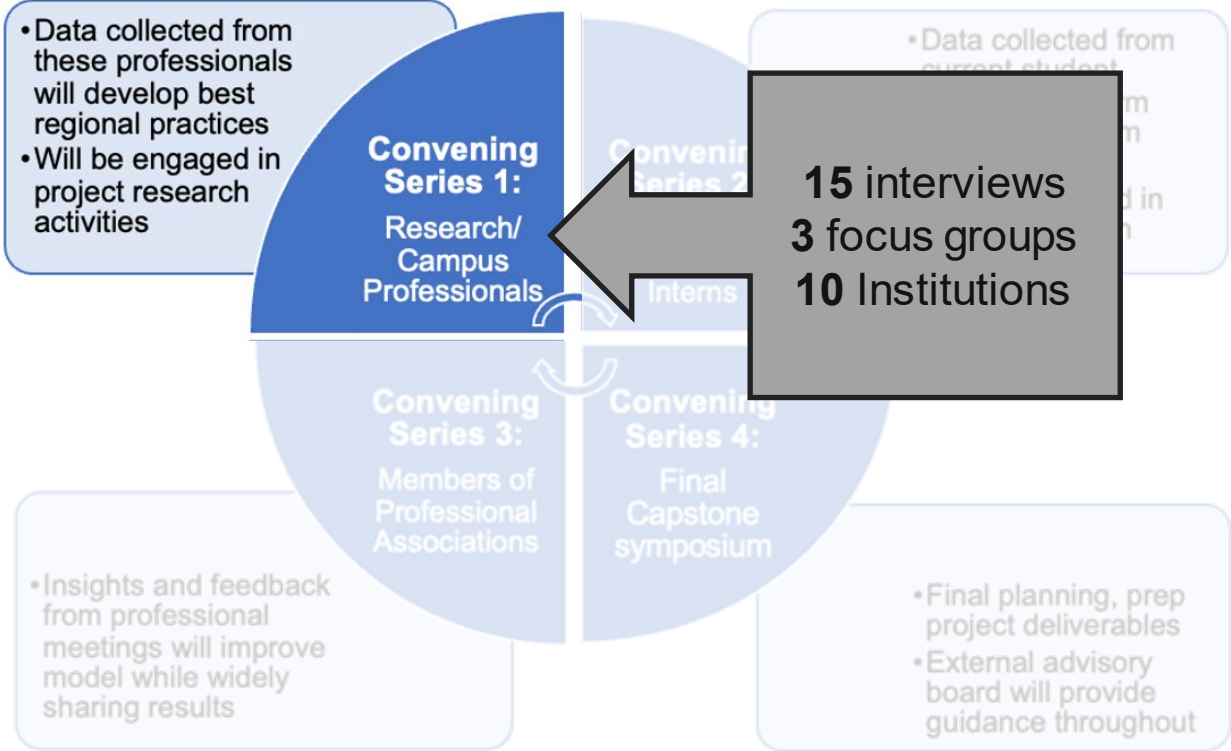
• Data collected from these professionals will develop best regional practices
• Will be engaged in project research activities

Convening Series 1:
Research/ Campus Professionals

• Data collected from current student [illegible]

Convening Series 2 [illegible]
Interns

15 interviews
3 focus groups
10 Institutions

Convening Series 3:
Members of Professional Associations

Convening Series 4:
Final Capstone symposium

• Insights and feedback from professional meetings will improve model while widely sharing results

• Final planning, prep project deliverables
• External advisory board will provide guidance throughout